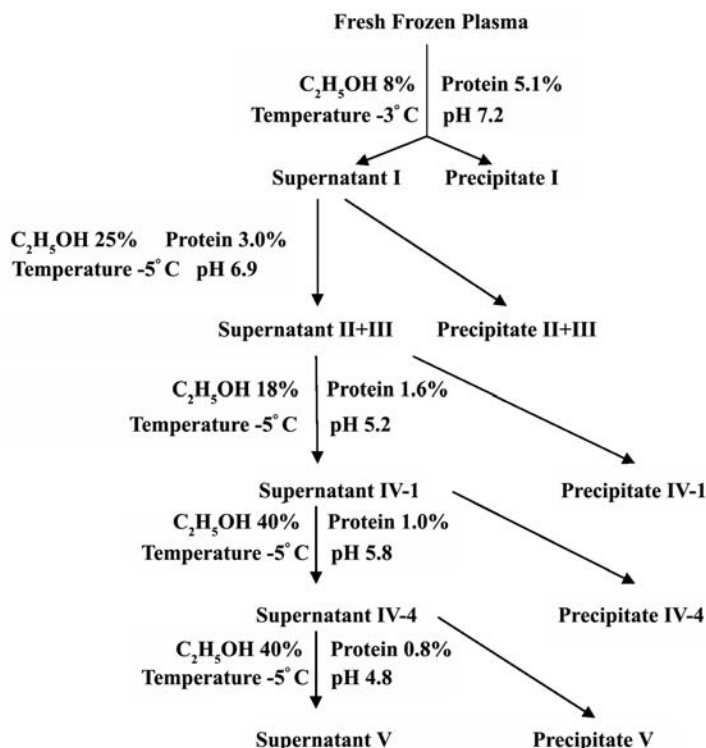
Fresh Frozen Plasma

$C_2H_5OH$ 8% Protein 5.1%
Temperature -3° C pH 7.2

Supernatant I Precipitate I

$C_2H_5OH$ 25% Protein 3.0%
Temperature -5° C pH 6.9

Supernatant II+III Precipitate II+III

$C_2H_5OH$ 18% Protein 1.6%
Temperature -5° C pH 5.2

Supernatant IV-1 Precipitate IV-1

$C_2H_5OH$ 40% Protein 1.0%
Temperature -5° C pH 5.8

Supernatant IV-4 Precipitate IV-4

$C_2H_5OH$ 40% Protein 0.8%
Temperature -5° C pH 4.8

Supernatant V Precipitate V